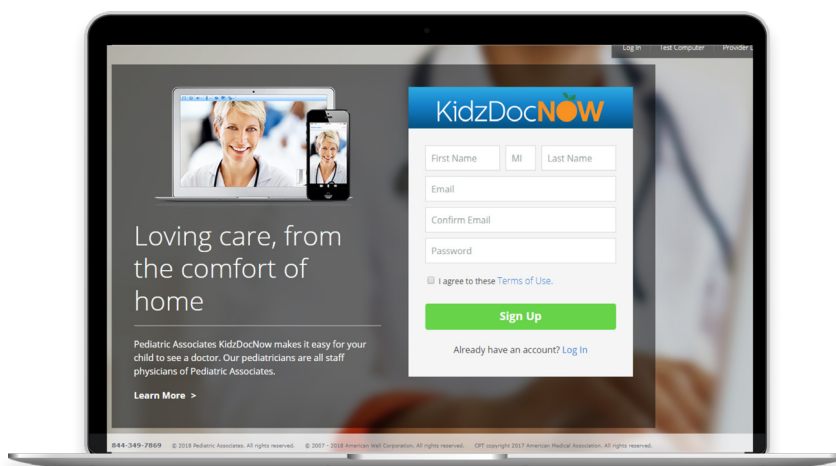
Log In | Test Computer | Provider L

KidzDocNOW

First Name
MI
Last Name
Email
Confirm Email
Password
I agree to these Terms of Use.
Sign Up
Already have an account? Log In

Loving care, from the comfort of home

Pediatric Associates KidzDocNow makes it easy for your child to see a doctor. Our pediatricians are all staff physicians of Pediatric Associates.

Learn More >

844-349-7869 © 2018 Pediatric Associates. All rights reserved. © 2007 - 2018 American Well Corporation. All rights reserved. CPT copyright 2017 American Medical Association. All rights reserved.